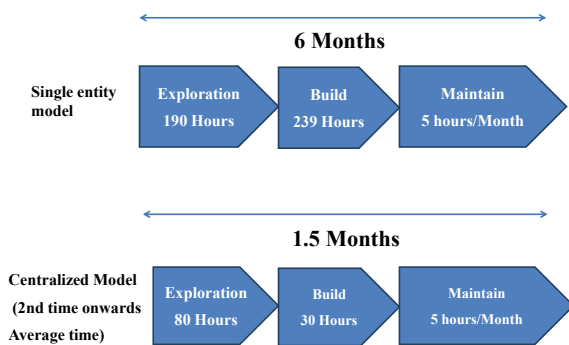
6 Months

Single entity model

Exploration
190 Hours

Build
239 Hours

Maintain
5 hours/Month

1.5 Months

Centralized Model (2nd time onwards Average time)

Exploration
80 Hours

Build
30 Hours

Maintain
5 hours/Month